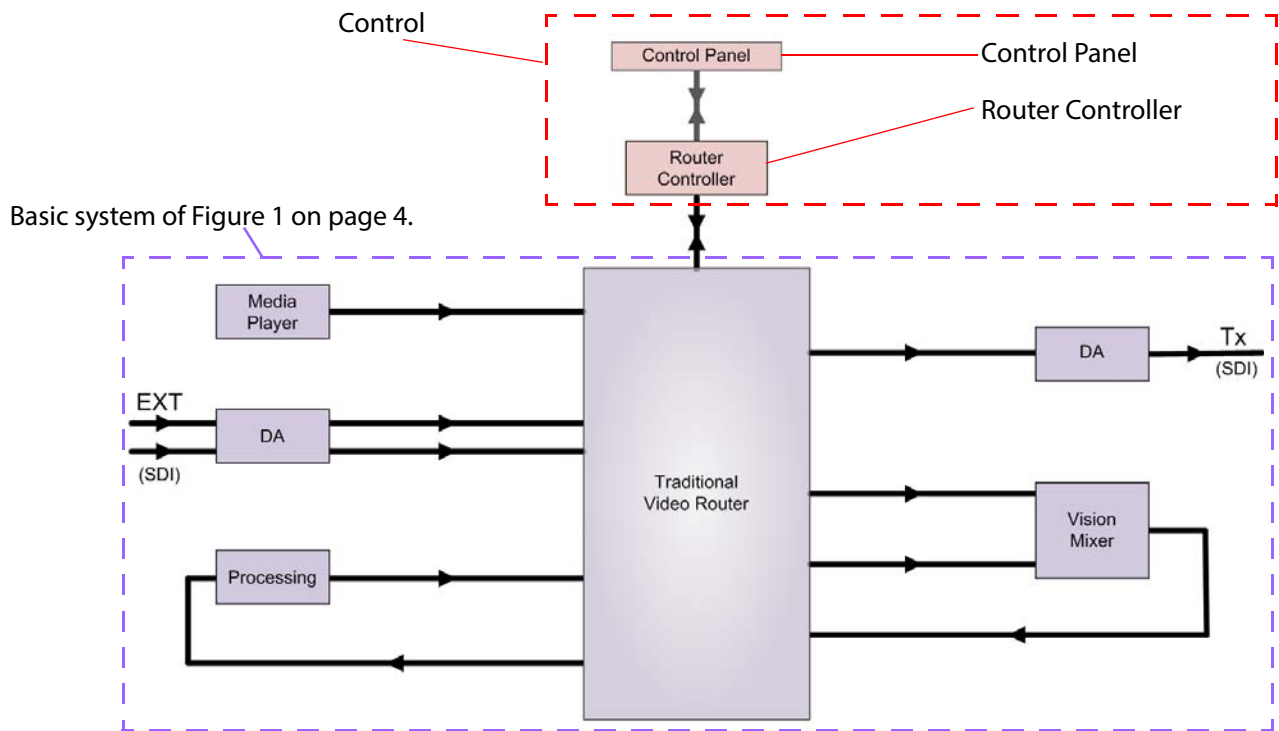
Control

Control Panel

Control Panel

Router Controller

Router Controller

Basic system of Figure 1 on page 4.

Media Player

EXT

DA

(SDI)

Processing

Traditional Video Router

DA

Tx (SDI)

Vision Mixer